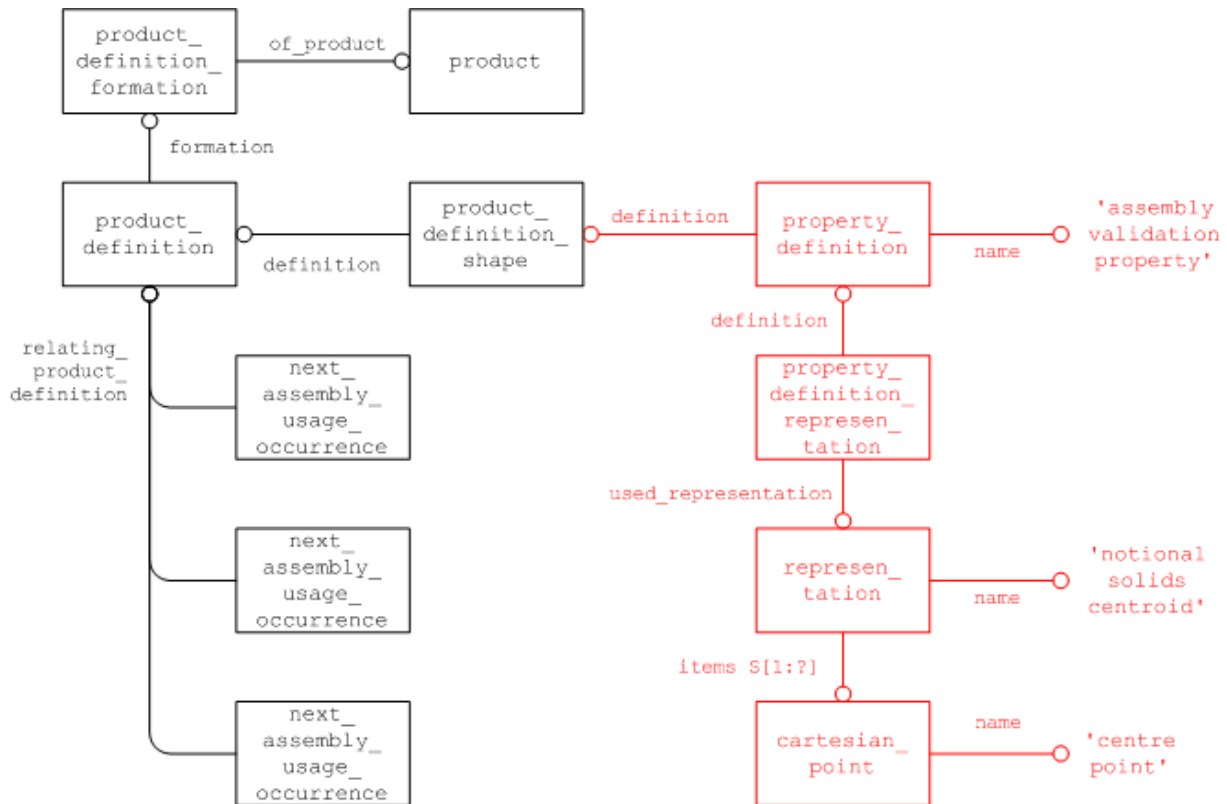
product_ definition_ formation

of_product

product

formation

product_ definition

definition

product_ definition_ shape

definition

property_ definition

name

'assembly validation property'

definition

relating_ product_ definition

next_ assembly_ usage_ occurrence

property_ definition_ represen_ tation

used_representation

next_ assembly_ usage_ occurrence

represen_ tation

name

'notional solids centroid'

items S[1:?]

next_ assembly_ usage_ occurrence

cartesian_ point

name

'centre point'